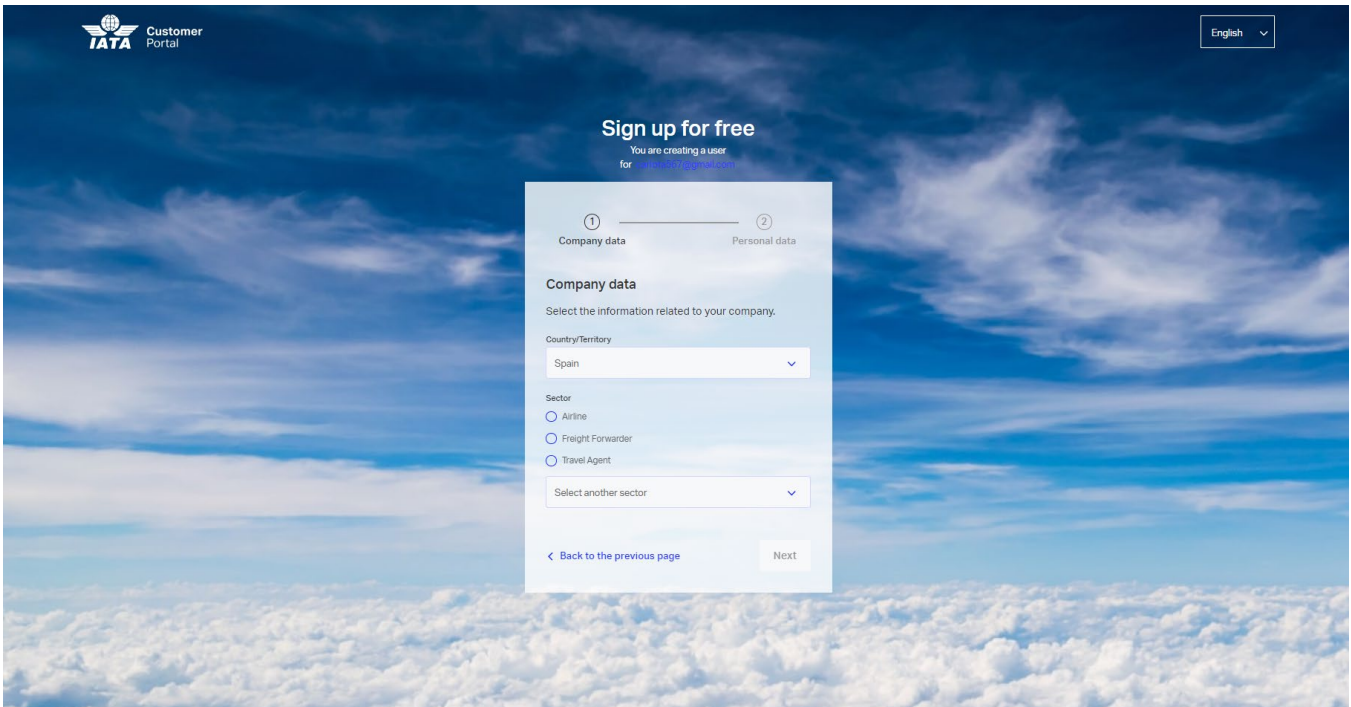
IATA Customer Portal

English

Sign up for free

You are creating a user for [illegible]@gmail.com

1 Company data

2 Personal data

Company data

Select the information related to your company.

Country/Territory

Spain

Sector

Airline

Freight Forwarder

Travel Agent

Select another sector

Back to the previous page

Next